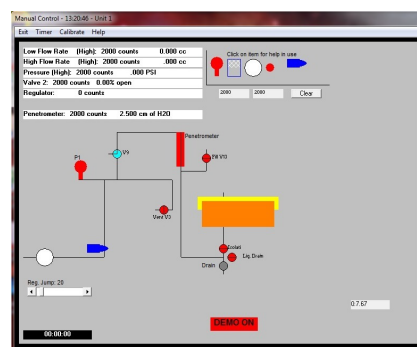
Manual Control - 13:20:46 - Unit 1

Exit Timer Calibrate Help

| | | |
|---|---|---|
| Low Flow Rate (High): | 2000 counts | 0.000 cc |
| High Flow Rate (High): | 2000 counts | .000 cc |
| Pressure (High): | 2000 counts | .000 PSI |
| Valve 2: | 2000 counts | 0.00% open |
| Regulator: | 0 counts | |

Click on item for help in use

2000 2000 Clear

Penetrometer: 2000 counts 2.500 cm of H2O

Penetrometer

P1

V9

Fill V10

Vent V3

Eoutlet

Liq. Drain

Drain

Reg. Jump: 20

0.7.67

DEMO ON

00:00:00